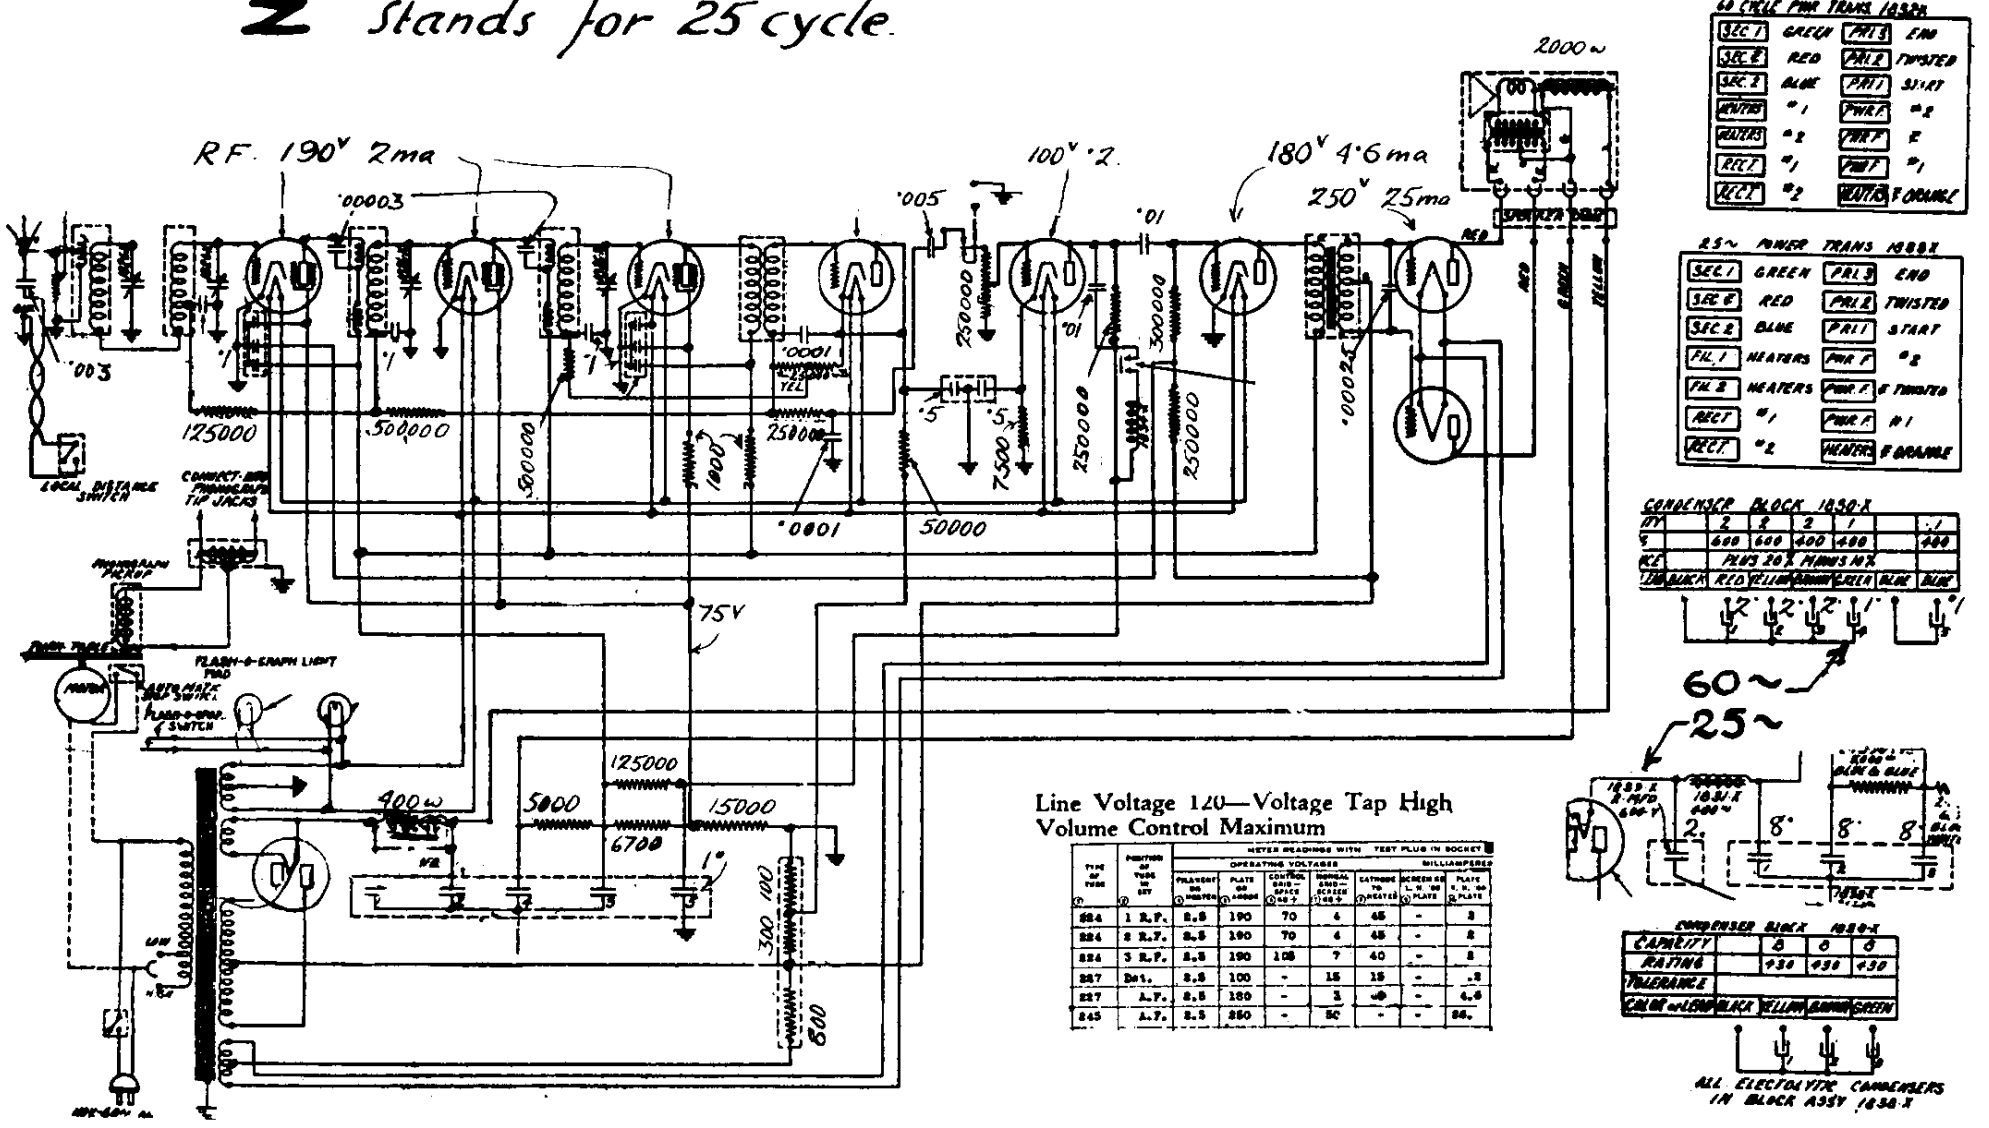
Z Stands for 25 cycle

RF 190V 2ma

.00003

.003

125000

500000

500000

1800

25000

.0001

50000

.005

250000

100V 2

.01

250000

7500

.5

.5

.0001

180V 4.6ma

250V 25ma

300000

250000

.00025

2000

75V

125000

400

5000

6700

15000

300

100

800

LOCAL DISTANCE SWITCH

CONNECT-ING PHONOGRAPH TIP JACKS

PHONOGRAPH PICKUP

FLASH-O-GRAPH LIGHT

AUTOMATIC SWITCH

FLASH-O-GRAPH SWITCH

MOTOR

60 CYCLE PWR TRANS 1032A

| SEC 1 | GREEN | PRI 3 | END |
|---|---|---|---|
| SEC 2 | RED | PRI 2 | TWISTED |
| SEC 2 | BLUE | PRI 1 | START |
| HEATERS | #1 | PWR F | #2 |
| HEATERS | #2 | PWR F | F |
| RECT | #1 | PWR F | #1 |
| RECT | #2 | HEATERS | F ORANGE |

25~ POWER TRANS 1033X

| SEC 1 | GREEN | PRI 3 | END |
|---|---|---|---|
| SEC 2 | RED | PRI 2 | TWISTED |
| SEC 2 | BLUE | PRI 1 | START |
| FIL 1 | HEATERS | PWR F | #2 |
| FIL 2 | HEATERS | PWR F | F TWISTED |
| RECT | #1 | PWR F | #1 |
| RECT | #2 | HEATERS | F ORANGE |

CONDENSER BLOCK 1030-X

| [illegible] | 2 | 2 | 2 | 1 | | .1 |
|---|---|---|---|---|---|---|
| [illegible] | 600 | 600 | 400 | 400 | | 400 |
| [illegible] | PLUS 20% MINUS 10% | | | | | |
| BLACK | RED | YELLOW | BROWN | GREEN | BLUE | BLUE |

60~

25~

8

8

8

2

CONDENSER BLOCK 1030-X

| CAPACITY | | 8 | 8 | 8 |
|---|---|---|---|---|
| RATING | | 430 | 430 | 430 |
| TOLERANCE | | | | |
| COLOR of LEAD | BLACK | YELLOW | BROWN | GREEN |

ALL ELECTOLYTIC CONDENSERS IN BLOCK ASSY 1030-X

Line Voltage 120—Voltage Tap High
Volume Control Maximum

| TYPE OF TUBE | POSITION OF TUBE IN SET | FILAMENT OR HEATER | PLATE OR ANODE | CONTROL GRID | NORMAL GRID SCREEN | CATHODE TO HEATER | SCREEN | PLATE |
|---|---|---|---|---|---|---|---|---|
| 224 | 1 R.F. | 2.5 | 190 | 70 | 4 | 45 | - | 2 |
| 224 | 2 R.F. | 2.5 | 190 | 70 | 4 | 45 | - | 2 |
| 224 | 3 R.F. | 2.5 | 190 | 105 | 7 | 40 | - | 2 |
| 227 | Det. | 2.5 | 100 | - | 15 | 15 | - | .2 |
| 227 | A.F. | 2.5 | 180 | - | 3 | 40 | - | 4.6 |
| 245 | A.F. | 2.5 | 250 | - | 50 | - | - | 25 |